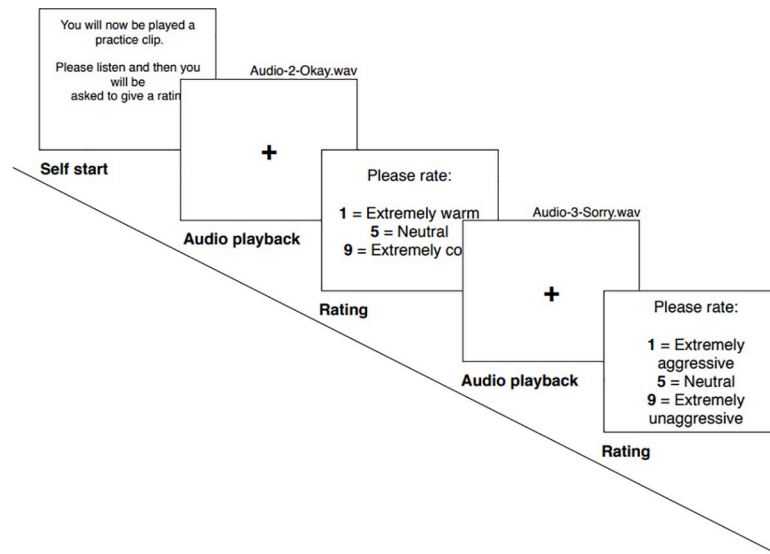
You will now be played a practice clip.

Please listen and then you will be asked to give a ratin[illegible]

Self start

Audio-2-Okay.wav

+

Audio playback

Please rate:

**1** = Extremely warm
**5** = Neutral
**9** = Extremely co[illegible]

Rating

Audio-3-Sorry.wav

+

Audio playback

Please rate:

**1** = Extremely aggressive
**5** = Neutral
**9** = Extremely unaggressive

Rating